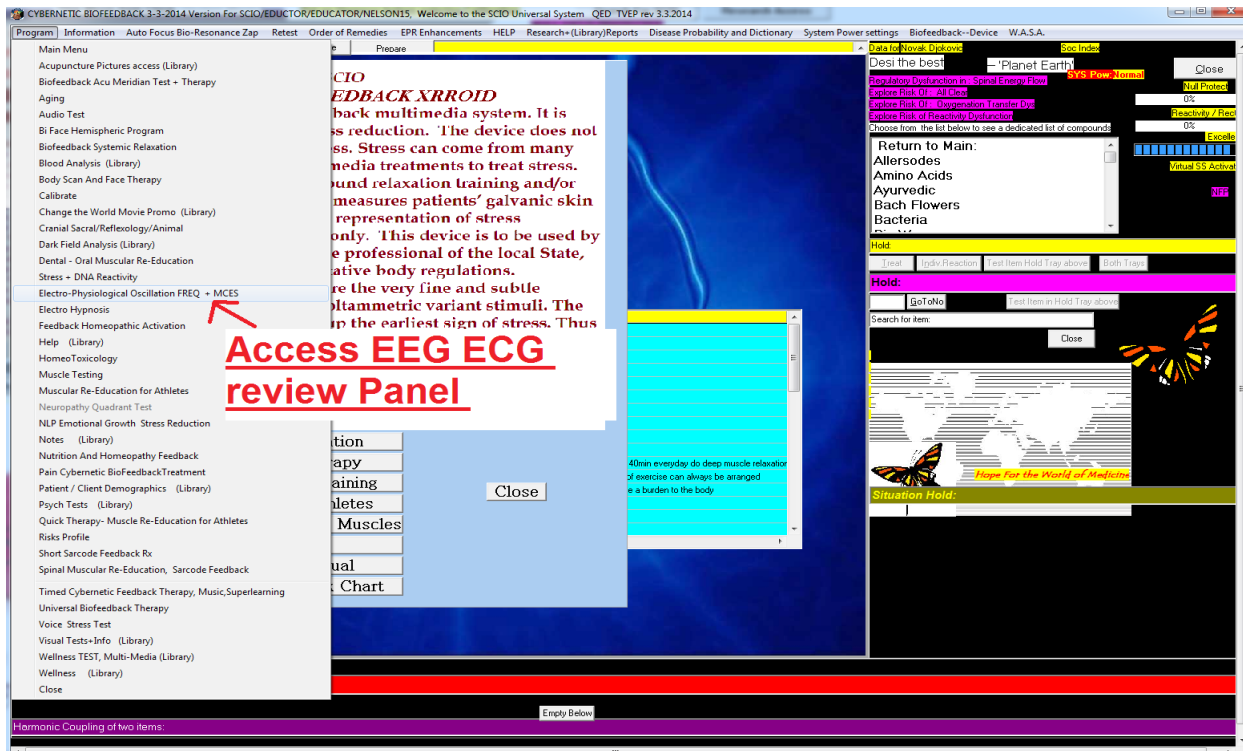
CYBERNETIC BIOFEEDBACK 3-3-2014 Version For SCIO/EDUCTOR/EDUCATOR/NELSON15, Welcome to the SCIO Universal System QED TVEP rev 3.3.2014

Program Information Auto Focus Bio-Resonance Zap Retest Order of Remedies EPR Enhancements HELP Research+(Library)Reports Disease Probability and Dictionary System Power settings Biofeedback--Device W.A.S.A.

Main Menu
Acupuncture Pictures access (Library)
Biofeedback Acu Meridian Test + Therapy
Aging
Audio Test
Bi Face Hemispheric Program
Biofeedback Systemic Relaxation
Blood Analysis (Library)
Body Scan And Face Therapy
Calibrate
Change the World Movie Promo (Library)
Cranial Sacral/Reflexology/Animal
Dark Field Analysis (Library)
Dental - Oral Muscular Re-Education
Stress + DNA Reactivity
Electro-Physiological Oscillation FREQ + MCES
Electro Hypnosis
Feedback Homeopathic Activation
Help (Library)
HomeoToxicology
Muscle Testing
Muscular Re-Education for Athletes
Neuropathy Quadrant Test
NLP Emotional Growth Stress Reduction
Notes (Library)
Nutrition And Homeopathy Feedback
Pain Cybernetic BioFeedbackTreatment
Patient / Client Demographics (Library)
Psych Tests (Library)
Quick Therapy- Muscle Re-Education for Athletes
Risks Profile
Short Sarcode Feedback Rx
Spinal Muscular Re-Education, Sarcode Feedback
Timed Cybernetic Feedback Therapy, Music,Superlearning
Universal Biofeedback Therapy
Voice Stress Test
Visual Tests+Info (Library)
Wellness TEST, Multi-Media (Library)
Wellness (Library)
Close

Prepare

CIO
EDBACK XRROID
back multimedia system. It is ss reduction. The device does not ss. Stress can come from many media treatments to treat stress. ound relaxation training and/or measures patients' galvanic skin representation of stress only. This device is to be used by e professional of the local State, ative body regulations. re the very fine and subtle oltammetric variant stimuli. The p the earliest sign of stress. Thus

Access EEG ECG review Panel

ation
rapy
aining
nletes
Muscles
ual
Chart

Close

40min everyday do deep muscle relaxatio
of exercise can always be arranged
e a burden to the body

Data for Novak Djokovic
Soc Index
Desi the best
-- 'Planet Earth'
Close
Regulatory Dysfunction in : Spinal Energy Flow
SYS Pow Normal
Explore Risk Of : All Clear
Null Protect
Explore Risk Of : Oxygenation Transfer Dyt
0%
Explore Risk of Reactivity Dysfunction
Reactivity / Rect
Choose from the list below to see a dedicated list of compounds
0%
Excelle
Return to Main:
Allersodes
Amino Acids
Ayurvedic
Bach Flowers
Bacteria
Virtual SS Activat
NFF
Hold:
Treat Indiv.Reaction Test Item Hold Tray above Both Trays
Hold:
GoToNo
Test Item in Hold Tray above
Search for item:
Close
Hope For the World of Medicine
Situation Hold:

Empty Below
Harmonic Coupling of two items: